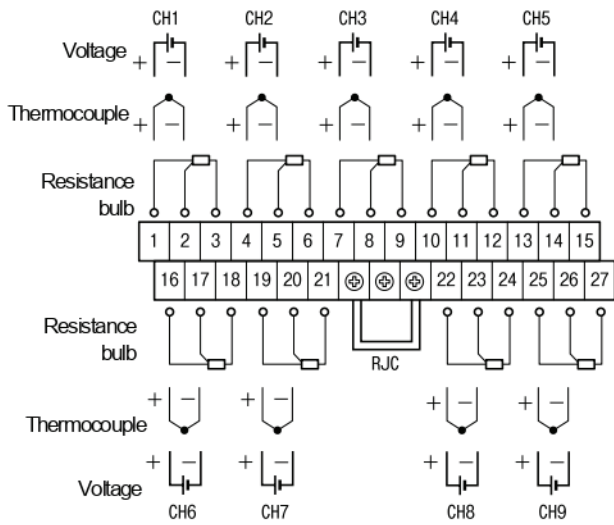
CH1 CH2 CH3 CH4 CH5

Voltage + − + − + − + − + −

Thermocouple + − + − + − + − + −

Resistance bulb

| 1 | 2 | 3 | 4 | 5 | 6 | 7 | 8 | 9 | 10 | 11 | 12 | 13 | 14 | 15 |
|---|---|---|---|---|---|---|---|---|---|---|---|---|---|---|

| 16 | 17 | 18 | 19 | 20 | 21 | ⊕ | ⊕ | ⊕ | 22 | 23 | 24 | 25 | 26 | 27 |
|---|---|---|---|---|---|---|---|---|---|---|---|---|---|---|

Resistance bulb

RJC

Thermocouple + − + − + − + −

Voltage + − + − + − + −

CH6 CH7 CH8 CH9